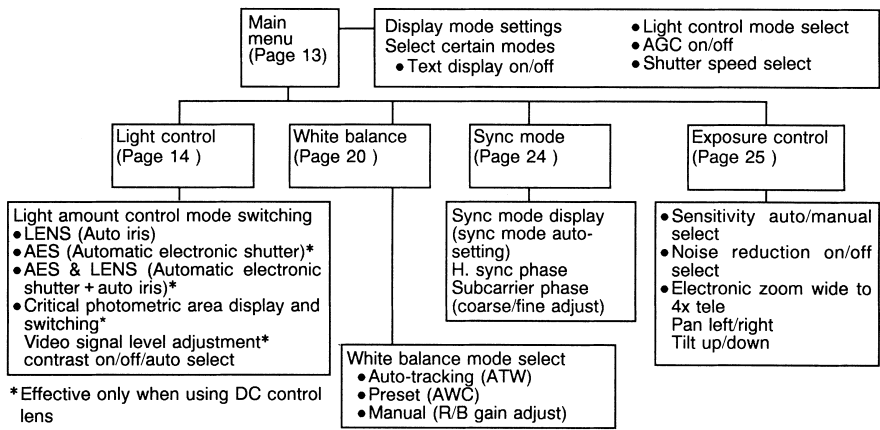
Main menu (Page 13)

Display mode settings
Select certain modes
• Text display on/off
• Light control mode select
• AGC on/off
• Shutter speed select

Light control (Page 14 )

White balance (Page 20 )

Sync mode (Page 24 )

Exposure control (Page 25 )

Light amount control mode switching
• LENS (Auto iris)
• AES (Automatic electronic shutter)*
• AES & LENS (Automatic electronic shutter + auto iris)*
• Critical photometric area display and switching*
Video signal level adjustment*
contrast on/off/auto select

*Effective only when using DC control lens

Sync mode display (sync mode auto-setting)
H. sync phase
Subcarrier phase (coarse/fine adjust)

• Sensitivity auto/manual select
• Noise reduction on/off select
• Electronic zoom wide to 4x tele
Pan left/right
Tilt up/down

White balance mode select
• Auto-tracking (ATW)
• Preset (AWC)
• Manual (R/B gain adjust)